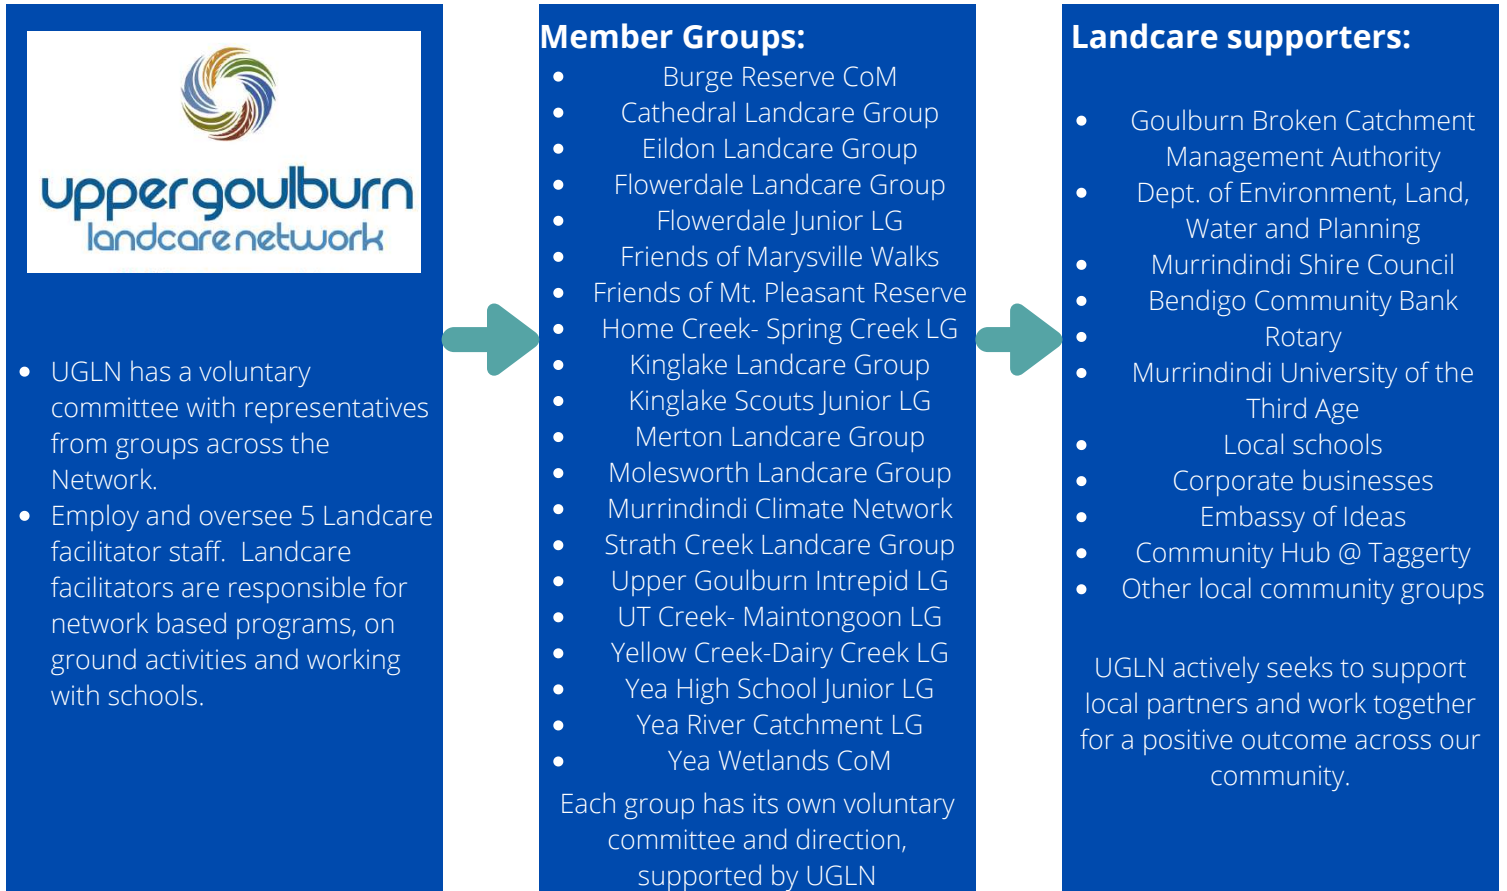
upper goulburn
landcare network

- UGLN has a voluntary committee with representatives from groups across the Network.
- Employ and oversee 5 Landcare facilitator staff. Landcare facilitators are responsible for network based programs, on ground activities and working with schools.

Member Groups:
- Burge Reserve CoM
- Cathedral Landcare Group
- Eildon Landcare Group
- Flowerdale Landcare Group
- Flowerdale Junior LG
- Friends of Marysville Walks
- Friends of Mt. Pleasant Reserve
- Home Creek- Spring Creek LG
- Kinglake Landcare Group
- Kinglake Scouts Junior LG
- Merton Landcare Group
- Molesworth Landcare Group
- Murrindindi Climate Network
- Strath Creek Landcare Group
- Upper Goulburn Intrepid LG
- UT Creek- Maintongoon LG
- Yellow Creek-Dairy Creek LG
- Yea High School Junior LG
- Yea River Catchment LG
- Yea Wetlands CoM

Each group has its own voluntary committee and direction, supported by UGLN

Landcare supporters:
- Goulburn Broken Catchment Management Authority
- Dept. of Environment, Land, Water and Planning
- Murrindindi Shire Council
- Bendigo Community Bank
- Rotary
- Murrindindi University of the Third Age
- Local schools
- Corporate businesses
- Embassy of Ideas
- Community Hub @ Taggerty
- Other local community groups

UGLN actively seeks to support local partners and work together for a positive outcome across our community.